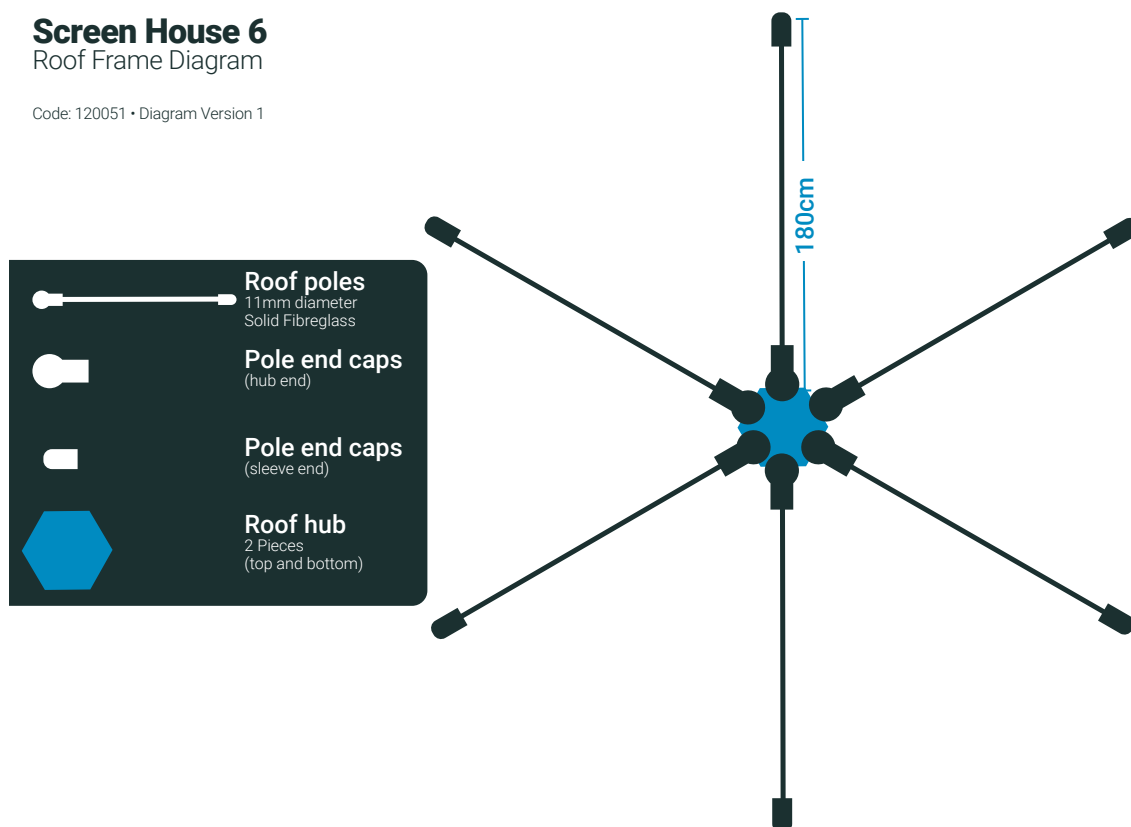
Screen House 6
Roof Frame Diagram

Code: 120051 • Diagram Version 1

180cm

Roof poles
11mm diameter
Solid Fibreglass

Pole end caps
(hub end)

Pole end caps
(sleeve end)

Roof hub
2 Pieces
(top and bottom)